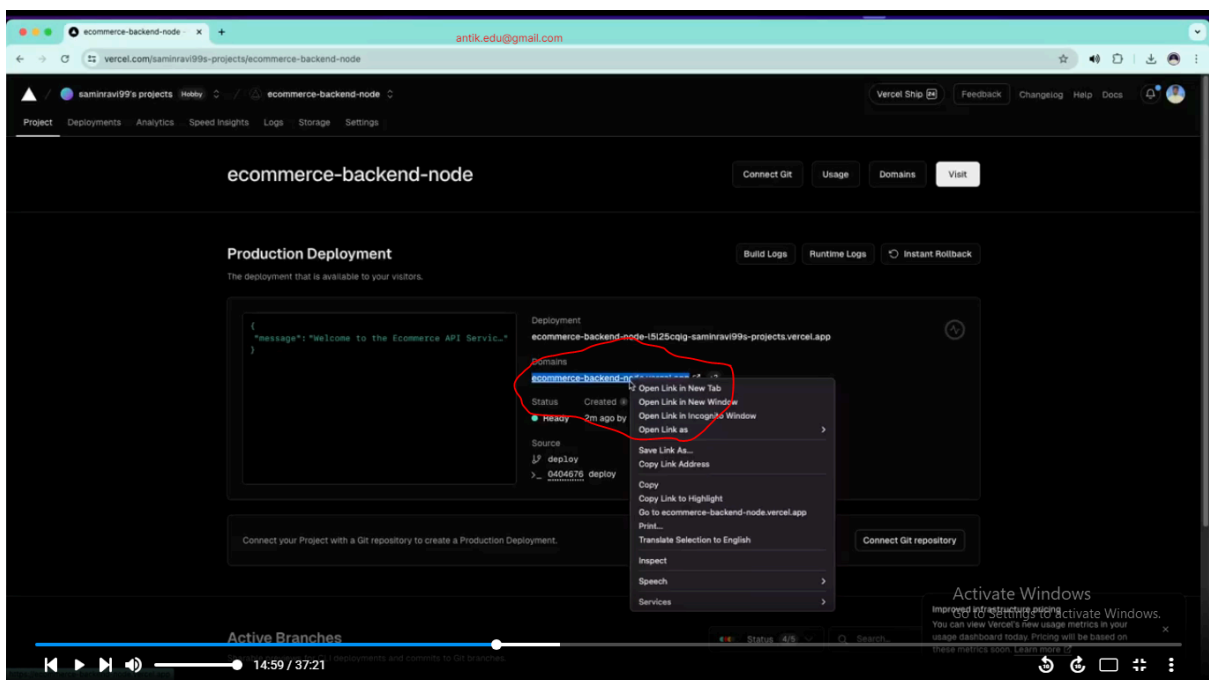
ecommerce-backend-node

antik.edu@gmail.com

vercel.com/saminravi99s-projects/ecommerce-backend-node

saminravi99's projects Hobby / ecommerce-backend-node

Vercel Ship 24 Feedback Changelog Help Docs

Project Deployments Analytics Speed Insights Logs Storage Settings

ecommerce-backend-node

Connect Git Usage Domains Visit

Production Deployment

The deployment that is available to your visitors.

Build Logs Runtime Logs Instant Rollback

{
"message":"Welcome to the Ecommerce API Servic…"
}

Deployment
ecommerce-backend-node-t5l25cqig-saminravi99s-projects.vercel.app

Domains
ecommerce-backend-node.vercel.app

Status Created
Ready 2m ago by

Source
deploy
0404676 deploy

Open Link in New Tab
Open Link in New Window
Open Link in Incognito Window
Open Link as
Save Link As...
Copy Link Address
Copy
Copy Link to Highlight
Go to ecommerce-backend-node.vercel.app
Print...
Translate Selection to English
Inspect
Speech
Services

Connect your Project with a Git repository to create a Production Deployment.

Connect Git repository

Active Branches

Status 4/5 Search...

Activate Windows
Go to Settings to activate Windows.

Improved infrastructure pricing
You can view Vercel's new usage metrics in your usage dashboard today. Pricing will be based on these metrics soon. Learn more

14:59 / 37:21